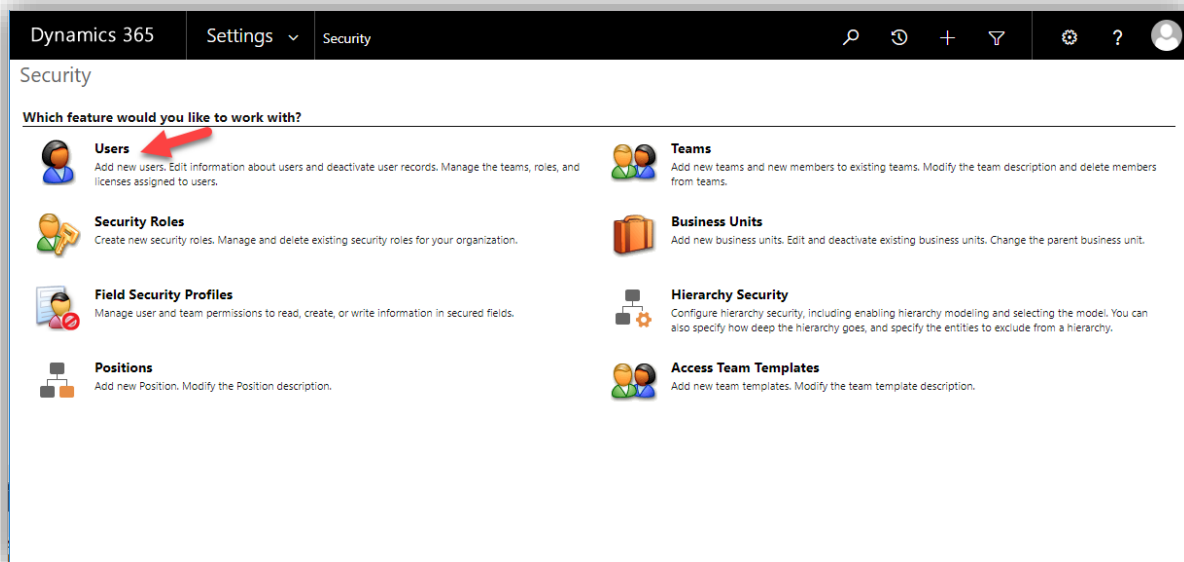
Dynamics 365 Settings Security

Security

Which feature would you like to work with?

Users
Add new users. Edit information about users and deactivate user records. Manage the teams, roles, and licenses assigned to users.

Teams
Add new teams and new members to existing teams. Modify the team description and delete members from teams.

Security Roles
Create new security roles. Manage and delete existing security roles for your organization.

Business Units
Add new business units. Edit and deactivate existing business units. Change the parent business unit.

Field Security Profiles
Manage user and team permissions to read, create, or write information in secured fields.

Hierarchy Security
Configure hierarchy security, including enabling hierarchy modeling and selecting the model. You can also specify how deep the hierarchy goes, and specify the entities to exclude from a hierarchy.

Positions
Add new Position. Modify the Position description.

Access Team Templates
Add new team templates. Modify the team template description.